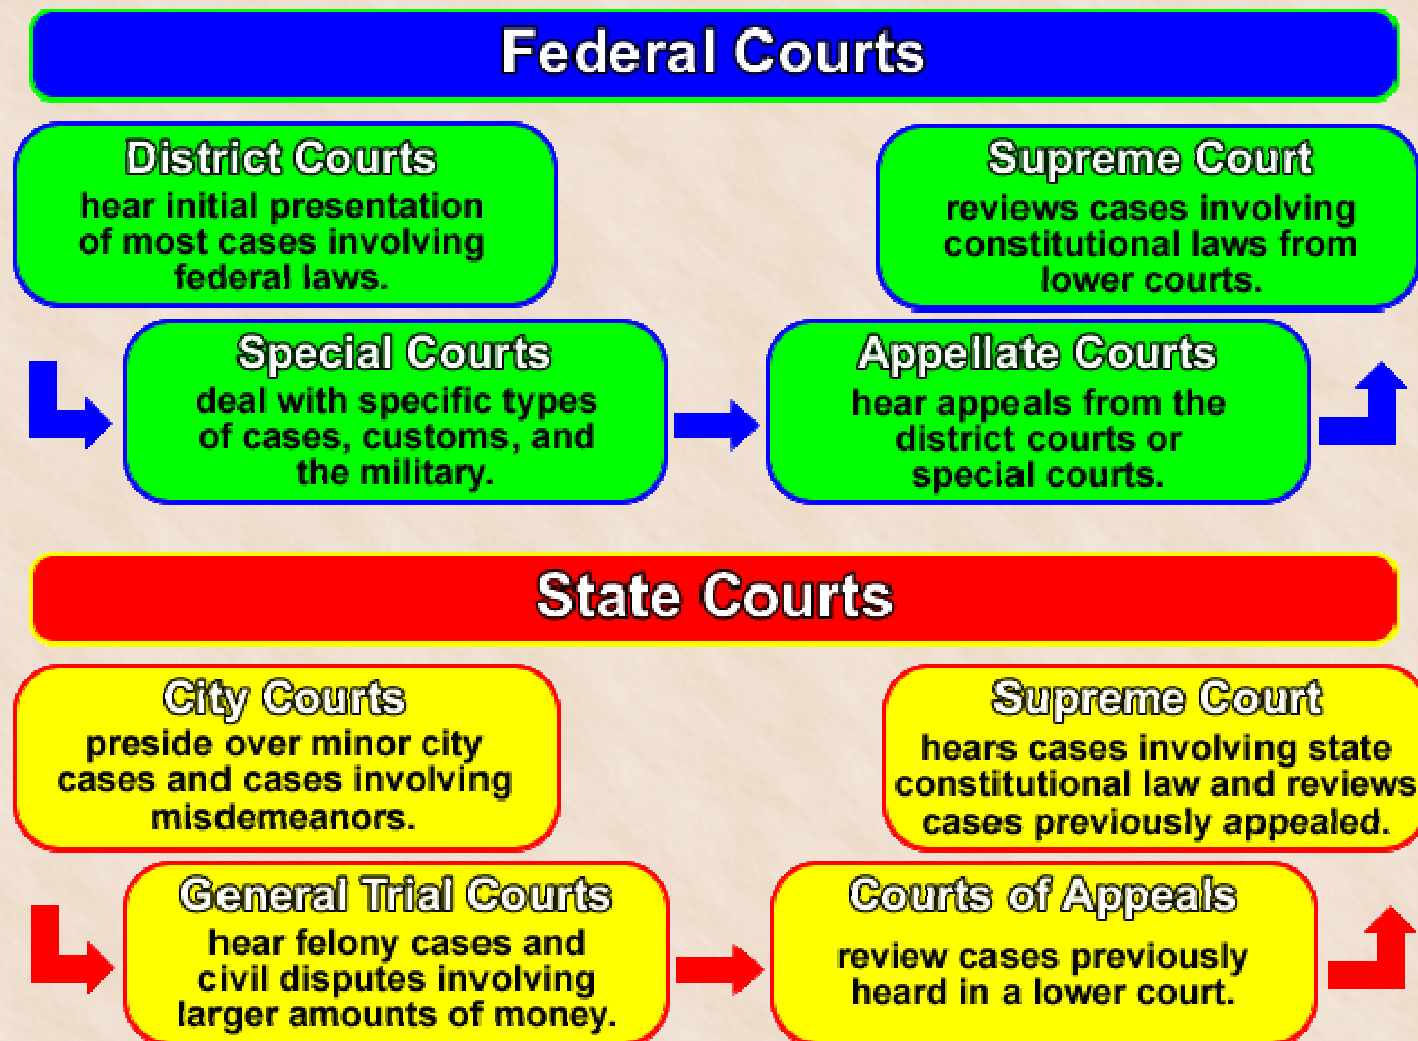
Federal Courts

District Courts
hear initial presentation of most cases involving federal laws.

Supreme Court
reviews cases involving constitutional laws from lower courts.

Special Courts
deal with specific types of cases, customs, and the military.

Appellate Courts
hear appeals from the district courts or special courts.

State Courts

City Courts
preside over minor city cases and cases involving misdemeanors.

Supreme Court
hears cases involving state constitutional law and reviews cases previously appealed.

General Trial Courts
hear felony cases and civil disputes involving larger amounts of money.

Courts of Appeals
review cases previously heard in a lower court.